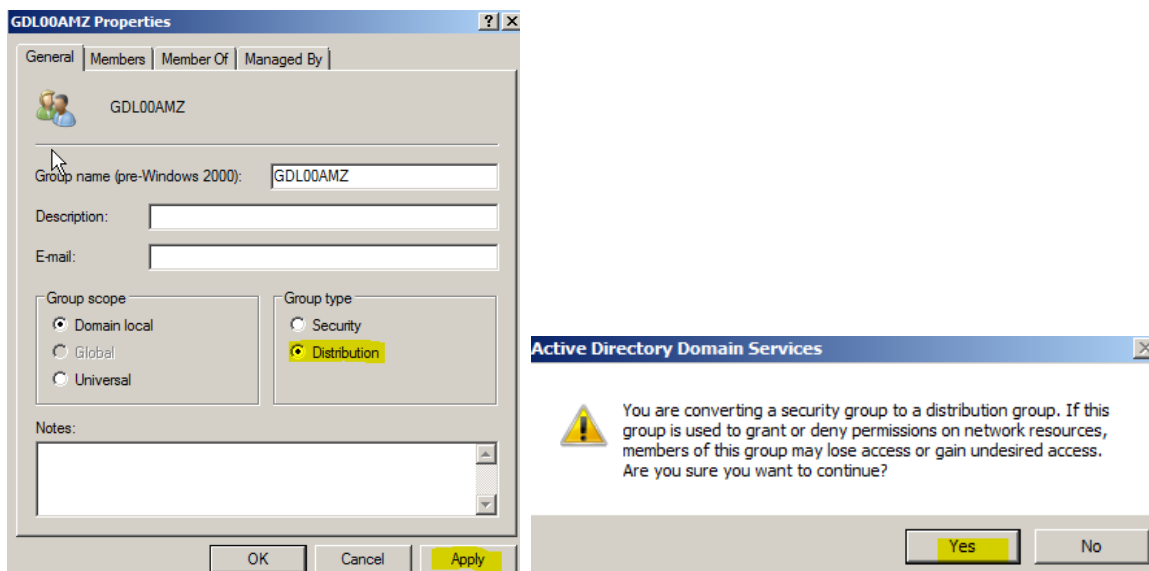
GDL00AMZ Properties

General | Members | Member Of | Managed By

GDL00AMZ

Group name (pre-Windows 2000): GDL00AMZ

Description:

E-mail:

Group scope
Domain local
Global
Universal

Group type
Security
Distribution

Notes:

OK | Cancel | Apply

Active Directory Domain Services

You are converting a security group to a distribution group. If this group is used to grant or deny permissions on network resources, members of this group may lose access or gain undesired access. Are you sure you want to continue?

Yes | No